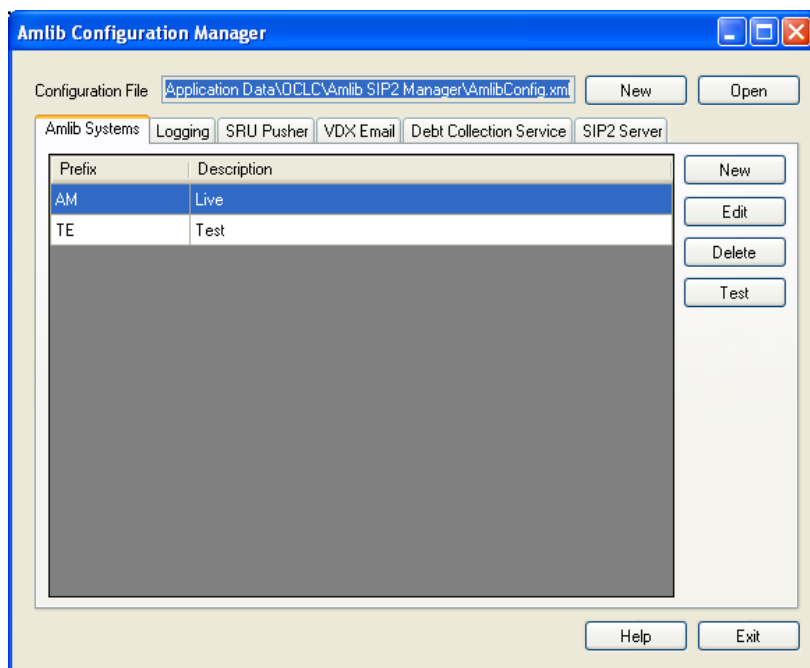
Amlib Configuration Manager

Configuration File Application Data\OCLC\Amlib SIP2 Manager\AmlibConfig.xml New Open

Amlib Systems Logging SRU Pusher VDX Email Debt Collection Service SIP2 Server

| Prefix | Description |
|---|---|
| AM | Live |
| TE | Test |

New
Edit
Delete
Test

Help Exit